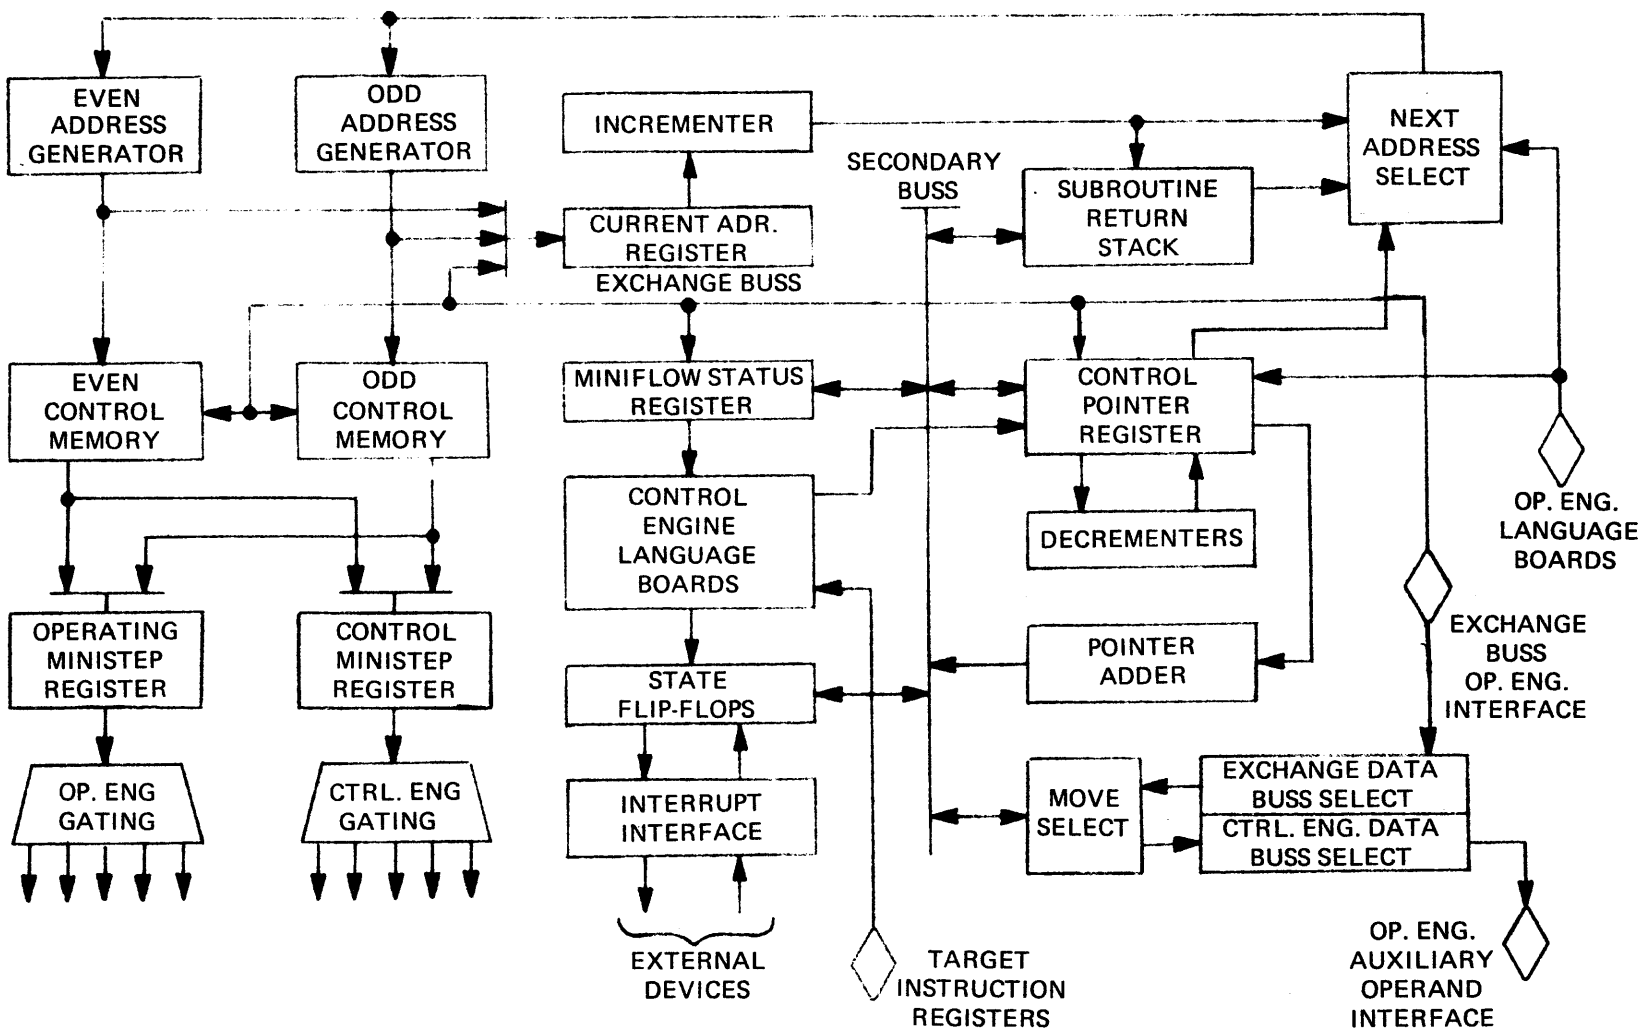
EVEN ADDRESS GENERATOR

ODD ADDRESS GENERATOR

INCREMENTER

NEXT ADDRESS SELECT

SECONDARY BUSS

SUBROUTINE RETURN STACK

CURRENT ADR. REGISTER

EXCHANGE BUSS

EVEN CONTROL MEMORY

ODD CONTROL MEMORY

MINIFLOW STATUS REGISTER

CONTROL POINTER REGISTER

CONTROL ENGINE LANGUAGE BOARDS

DECREMENTERS

OP. ENG. LANGUAGE BOARDS

OPERATING MINISTEP REGISTER

CONTROL MINISTEP REGISTER

EXCHANGE BUSS OP. ENG. INTERFACE

POINTER ADDER

STATE FLIP-FLOPS

OP. ENG GATING

CTRL. ENG GATING

INTERRUPT INTERFACE

MOVE SELECT

EXCHANGE DATA BUSS SELECT

CTRL. ENG. DATA BUSS SELECT

EXTERNAL DEVICES

TARGET INSTRUCTION REGISTERS

OP. ENG. AUXILIARY OPERAND INTERFACE